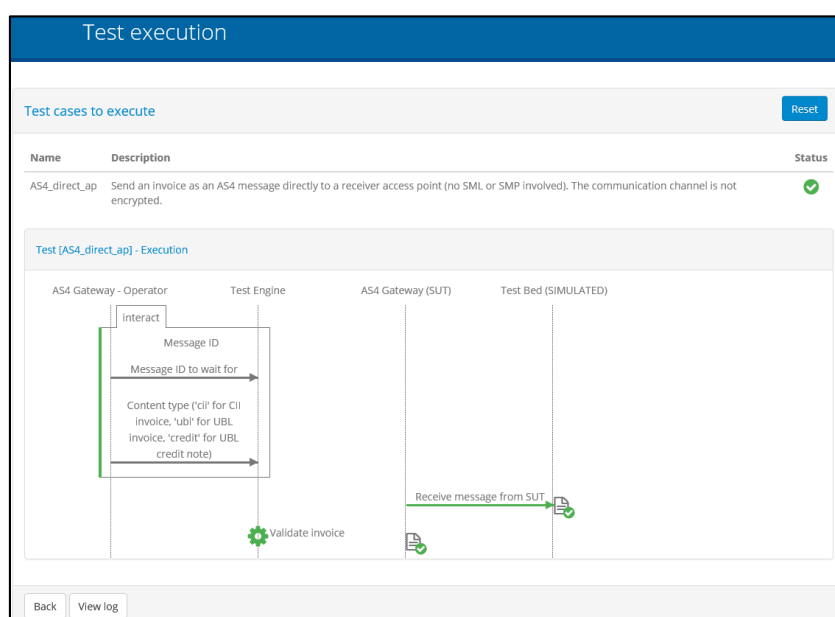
Test execution

Test cases to execute

Reset

| Name | Description | Status |
|---|---|---|
| AS4_direct_ap | Send an invoice as an AS4 message directly to a receiver access point (no SML or SMP involved). The communication channel is not encrypted. | |

Test [AS4_direct_ap] - Execution

AS4 Gateway - Operator

Test Engine

AS4 Gateway (SUT)

Test Bed (SIMULATED)

interact

Message ID

Message ID to wait for

Content type ('cii' for CII invoice, 'ubl' for UBL invoice, 'credit' for UBL credit note)

Receive message from SUT

Validate invoice

Back

View log